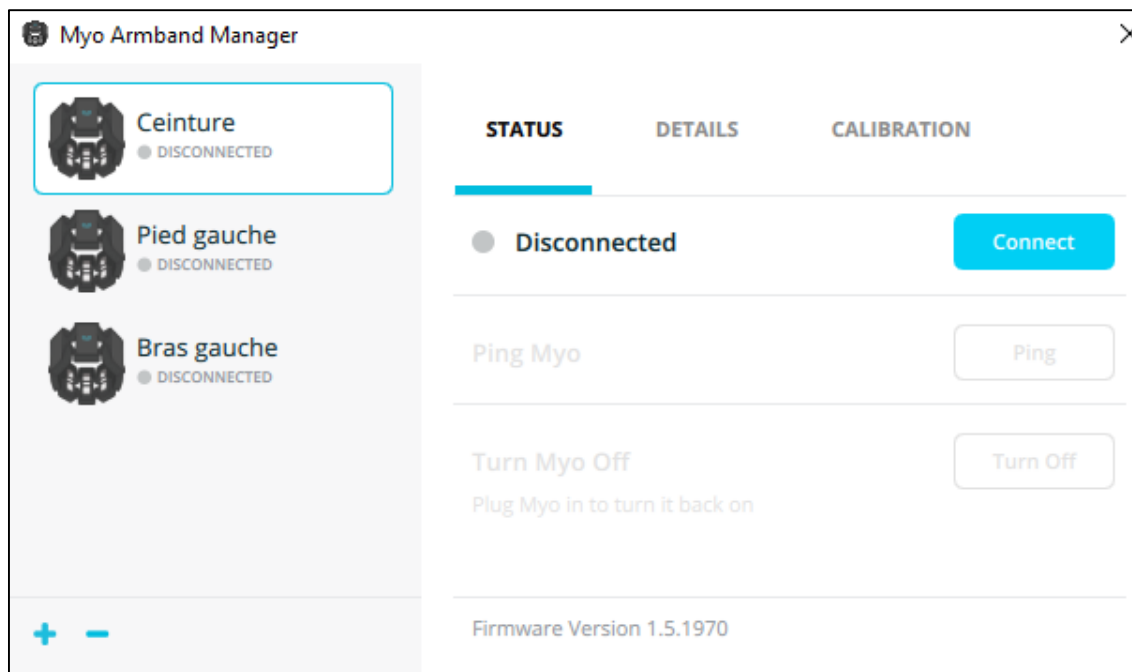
Myo Armband Manager

Ceinture
DISCONNECTED

Pied gauche
DISCONNECTED

Bras gauche
DISCONNECTED

+ −

STATUS DETAILS CALIBRATION

Disconnected Connect

Ping Myo Ping

Turn Myo Off Turn Off
Plug Myo in to turn it back on

Firmware Version 1.5.1970